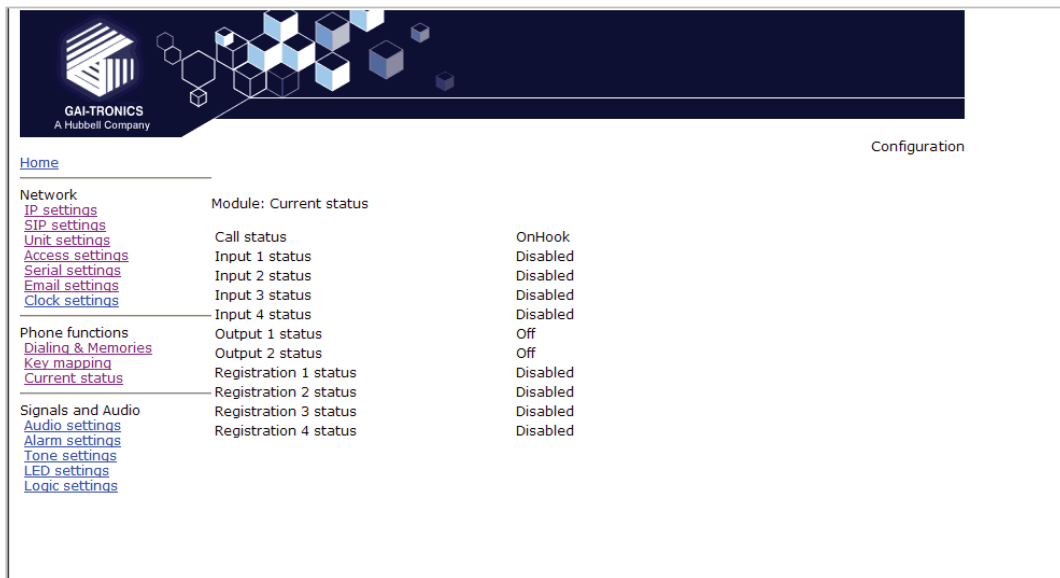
GAI-TRONICS
A Hubbell Company

Configuration

Home

Network
IP settings
SIP settings
Unit settings
Access settings
Serial settings
Email settings
Clock settings

Phone functions
Dialing & Memories
Key mapping
Current status

Signals and Audio
Audio settings
Alarm settings
Tone settings
LED settings
Logic settings

Module: Current status

| | |
|---|---|
| Call status | OnHook |
| Input 1 status | Disabled |
| Input 2 status | Disabled |
| Input 3 status | Disabled |
| Input 4 status | Disabled |
| Output 1 status | Off |
| Output 2 status | Off |
| Registration 1 status | Disabled |
| Registration 2 status | Disabled |
| Registration 3 status | Disabled |
| Registration 4 status | Disabled |